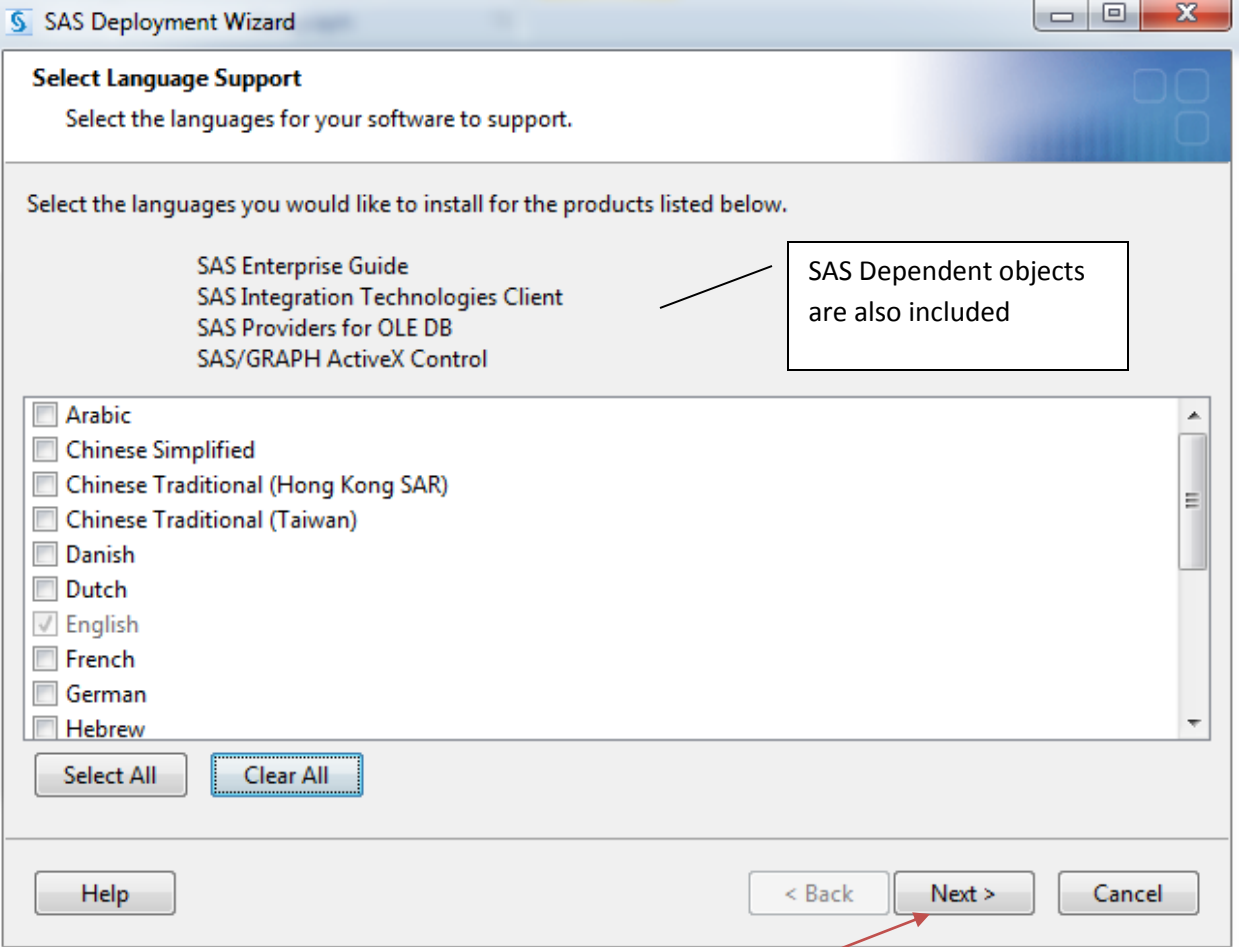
SAS Deployment Wizard

Select Language Support

Select the languages for your software to support.

Select the languages you would like to install for the products listed below.

SAS Enterprise Guide
SAS Integration Technologies Client
SAS Providers for OLE DB
SAS/GRAPH ActiveX Control

SAS Dependent objects are also included

Arabic
Chinese Simplified
Chinese Traditional (Hong Kong SAR)
Chinese Traditional (Taiwan)
Danish
Dutch
English
French
German
Hebrew

Select All
Clear All

Help
< Back
Next >
Cancel